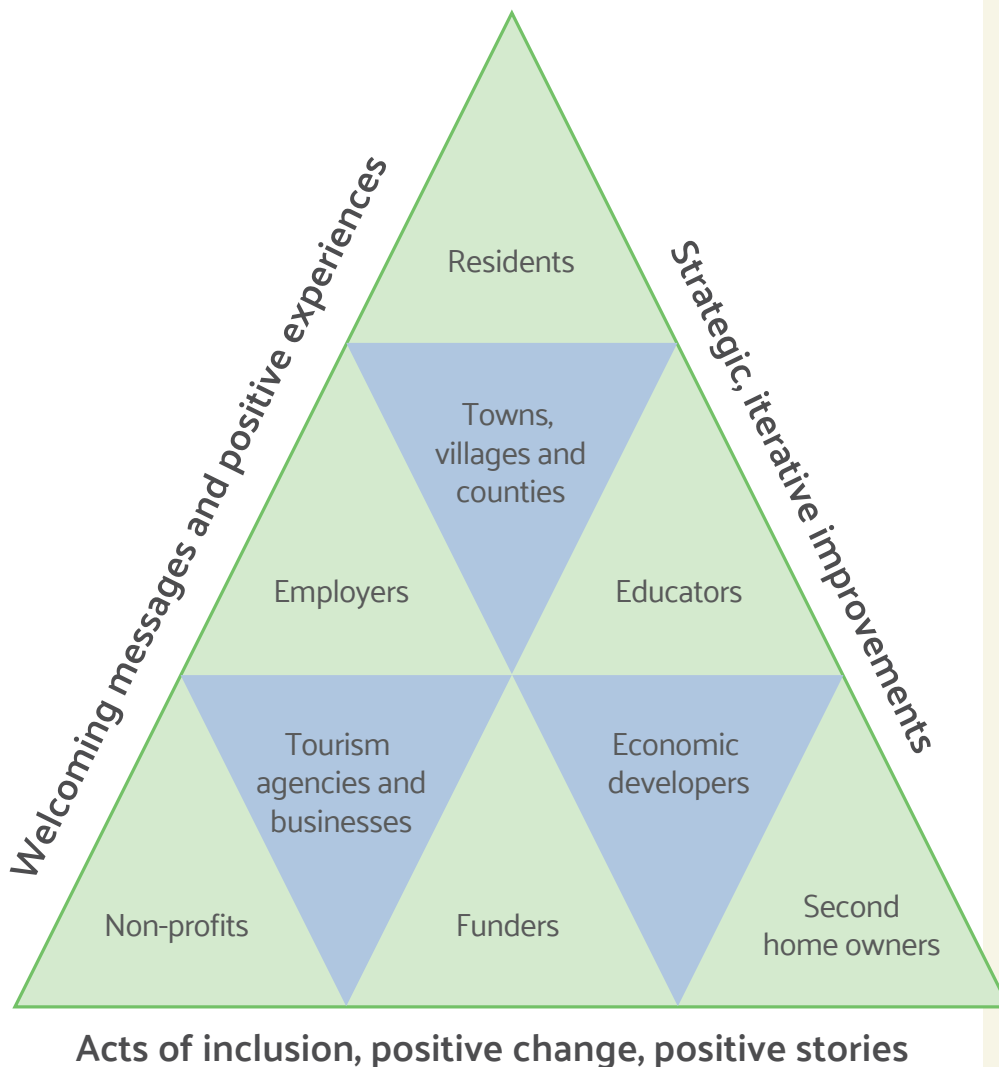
Welcoming messages and positive experiences

Strategic, iterative improvements

Residents

Towns, villages and counties

Employers

Educators

Tourism agencies and businesses

Economic developers

Non-profits

Funders

Second home owners

Acts of inclusion, positive change, positive stories